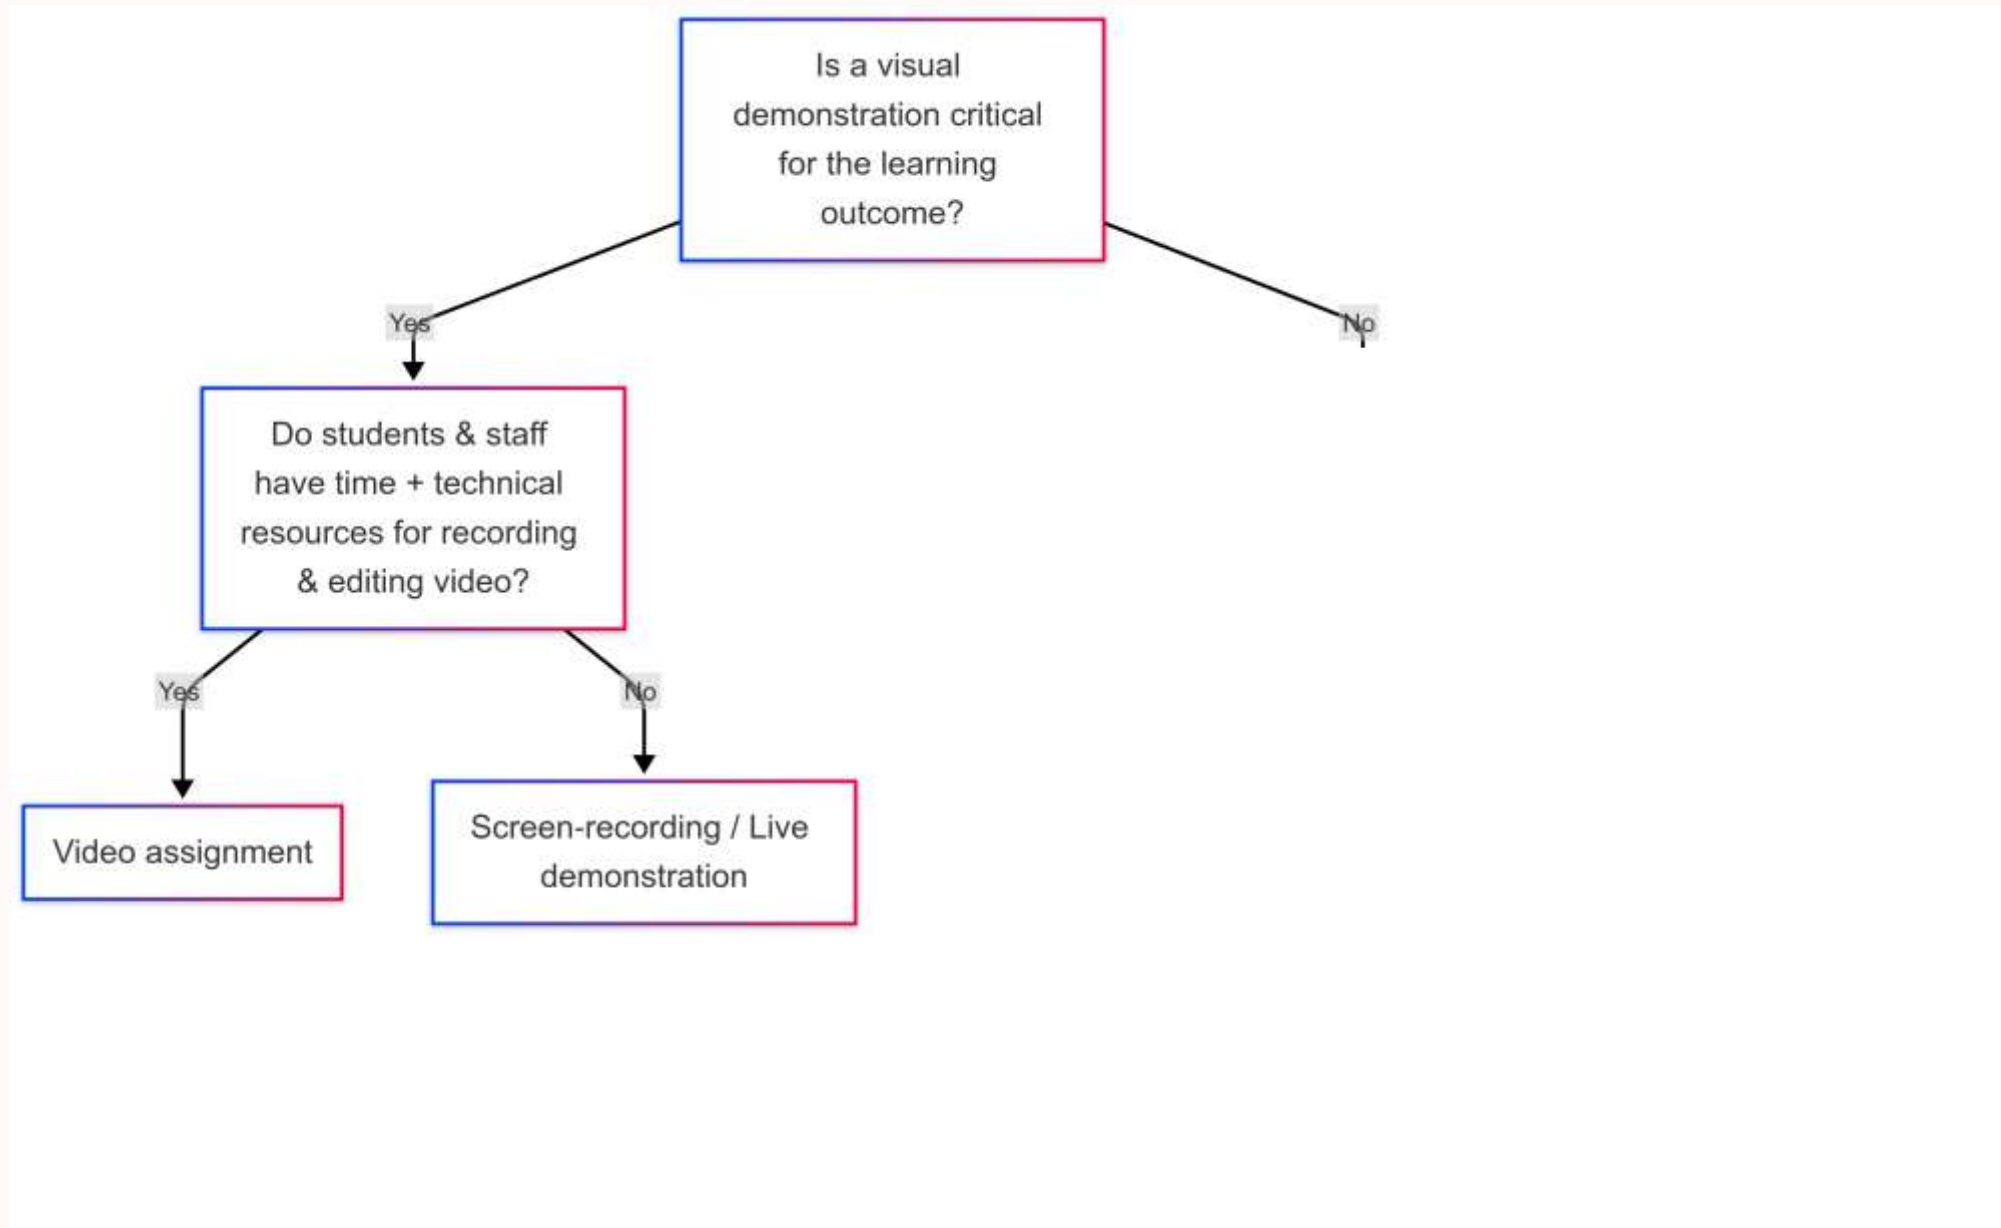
Is a visual demonstration critical for the learning outcome?

Yes

No

Do students & staff have time + technical resources for recording & editing video?

Yes

No

Video assignment

Screen-recording / Live demonstration